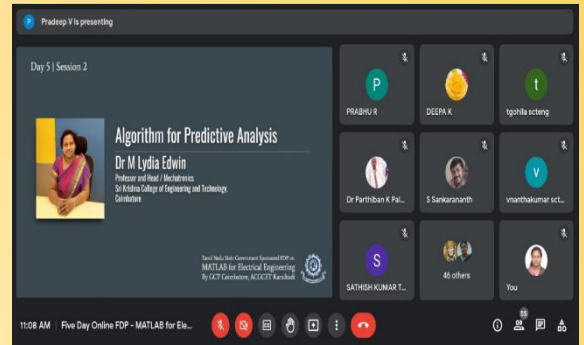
P Pradeep V is presenting

Day 5 | Session 2

Algorithm for Predictive Analysis

Dr M Lydia Edwin

Professor and Head / Mechatronics
Sri Krishna College of Engineering and Technology,
Coimbatore

Tamil Nadu State Government Sponsored FDP on
MATLAB for Electrical Engineering
By GCT Coimbatore, ACGCET Karaikudi

P
PRABHU R

DEEPA K

t
tgohila scteng

Dr Parthiban K Pal...

S Sankaranarayanan

v
vnanthakumar sct...

S
SATHISH KUMAR T...

46 others

You

11:08 AM | Five Day Online FDP - MATLAB for Ele...

53